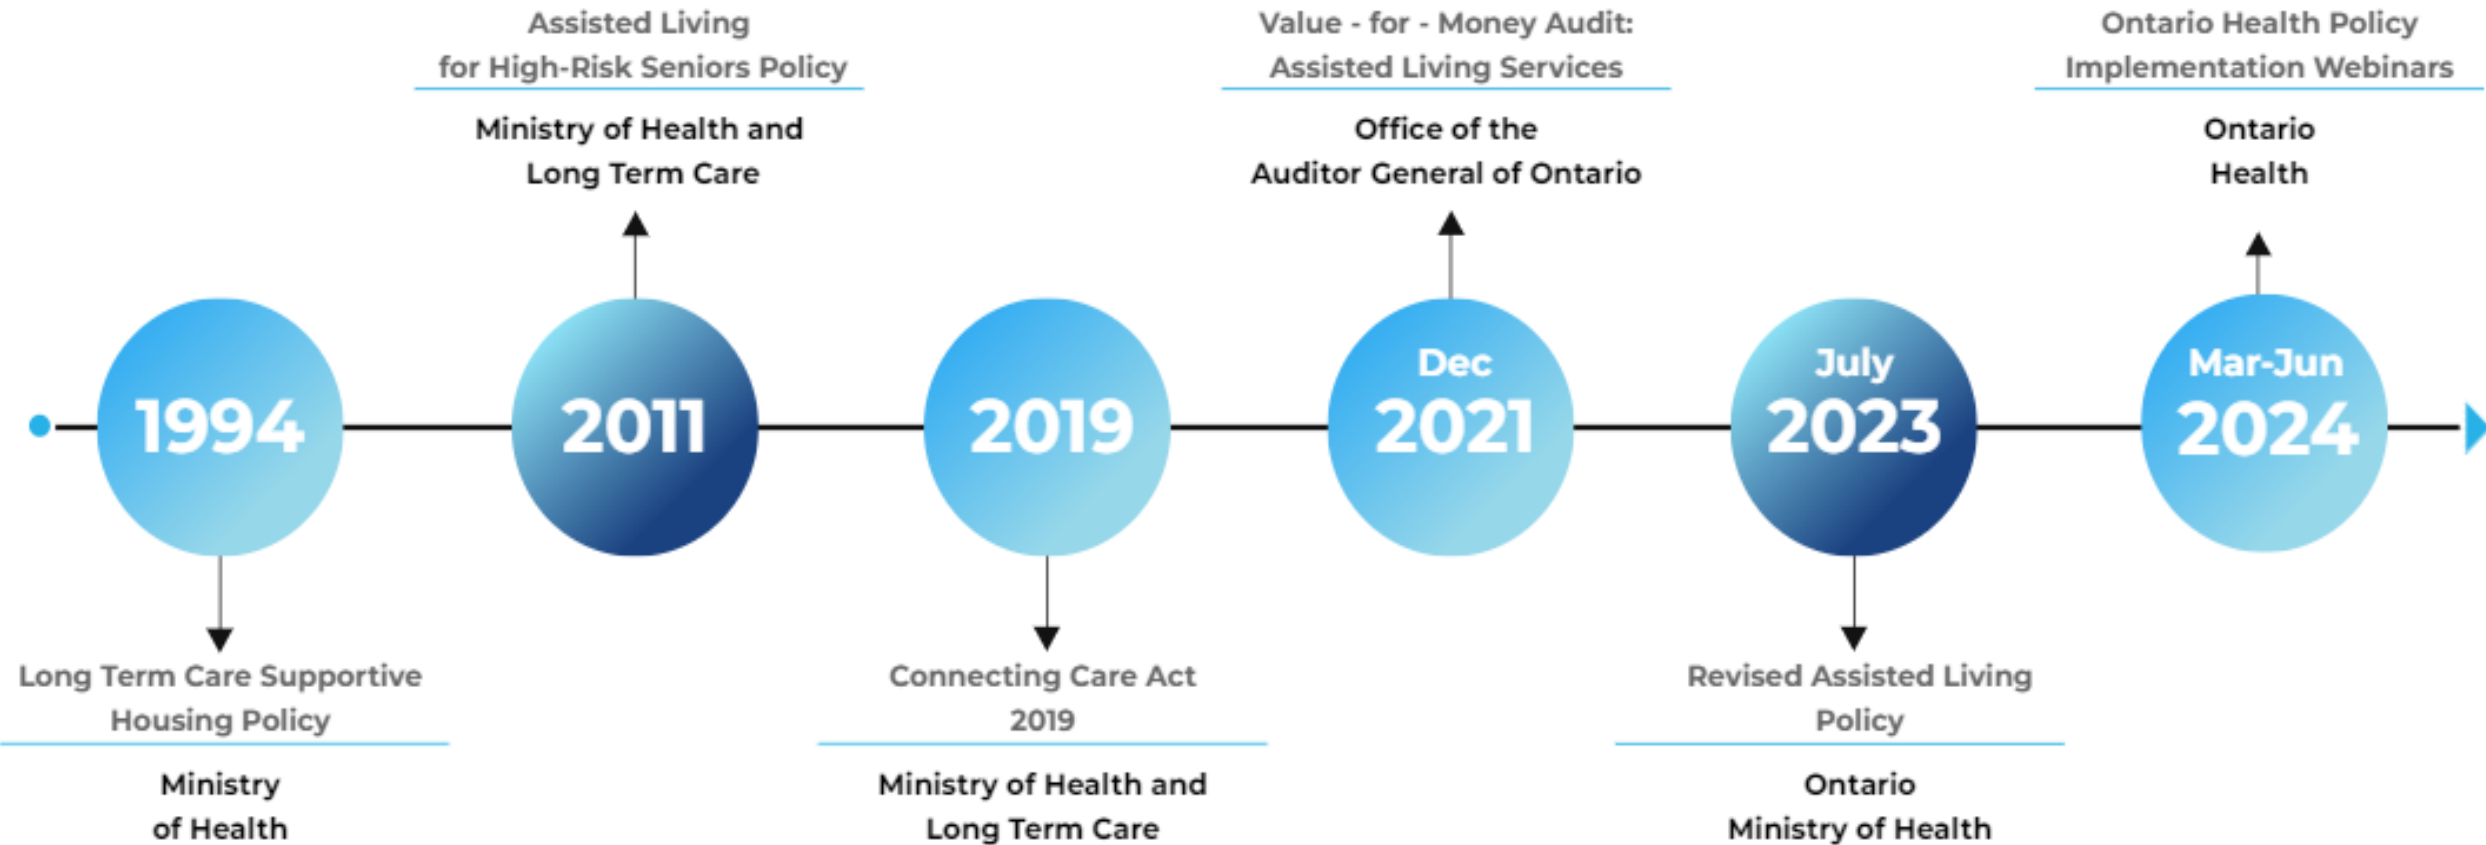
1994

Long Term Care Supportive Housing Policy

Ministry of Health

2011

Assisted Living for High-Risk Seniors Policy

Ministry of Health and Long Term Care

2019

Connecting Care Act 2019

Ministry of Health and Long Term Care

Dec 2021

Value - for - Money Audit: Assisted Living Services

Office of the Auditor General of Ontario

July 2023

Revised Assisted Living Policy

Ontario Ministry of Health

Mar-Jun 2024

Ontario Health Policy Implementation Webinars

Ontario Health